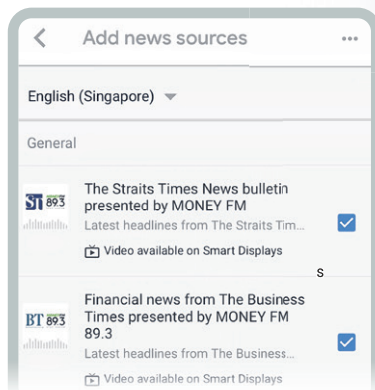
Add news sources

English (Singapore)

General

ST 89.3

The Straits Times News bulletin presented by MONEY FM

Latest headlines from The Straits Tim...

Video available on Smart Displays

s

BT 89.3

Financial news from The Business Times presented by MONEY FM 89.3

Latest headlines from The Business...

Video available on Smart Displays